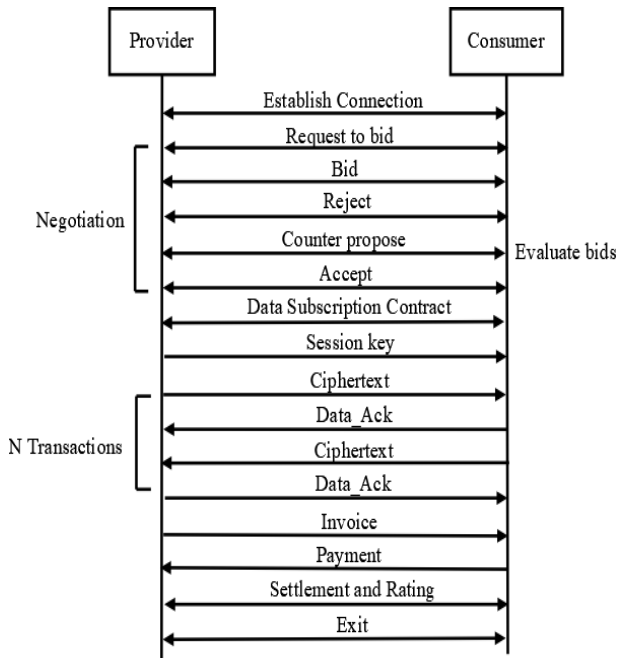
Provider

Consumer

Establish Connection

Request to bid

Negotiation

Bid

Reject

Counter propose

Evaluate bids

Accept

Data Subscription Contract

Session key

Ciphertext

N Transactions

Data_Ack

Ciphertext

Data_Ack

Invoice

Payment

Settlement and Rating

Exit